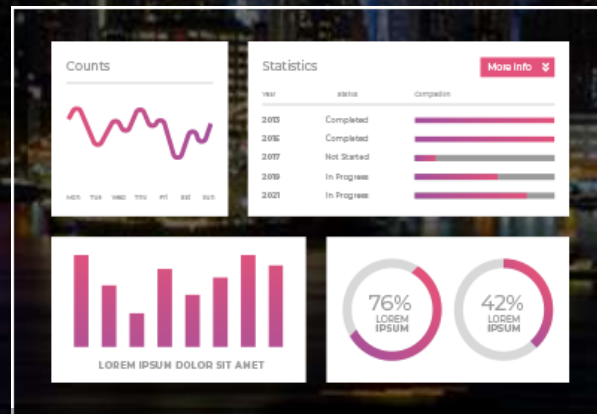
Counts

MON TUE WED THU FRI SAT SUN

Statistics

More Info

| Year | Status | Completion |
|---|---|---|
| 2013 | Completed | |
| 2015 | Completed | |
| 2017 | Not Started | |
| 2019 | In Progress | |
| 2021 | In Progress | |

LOREM IPSUM DOLOR SIT AMET

76%
LOREM
IPSUM

42%
LOREM
IPSUM